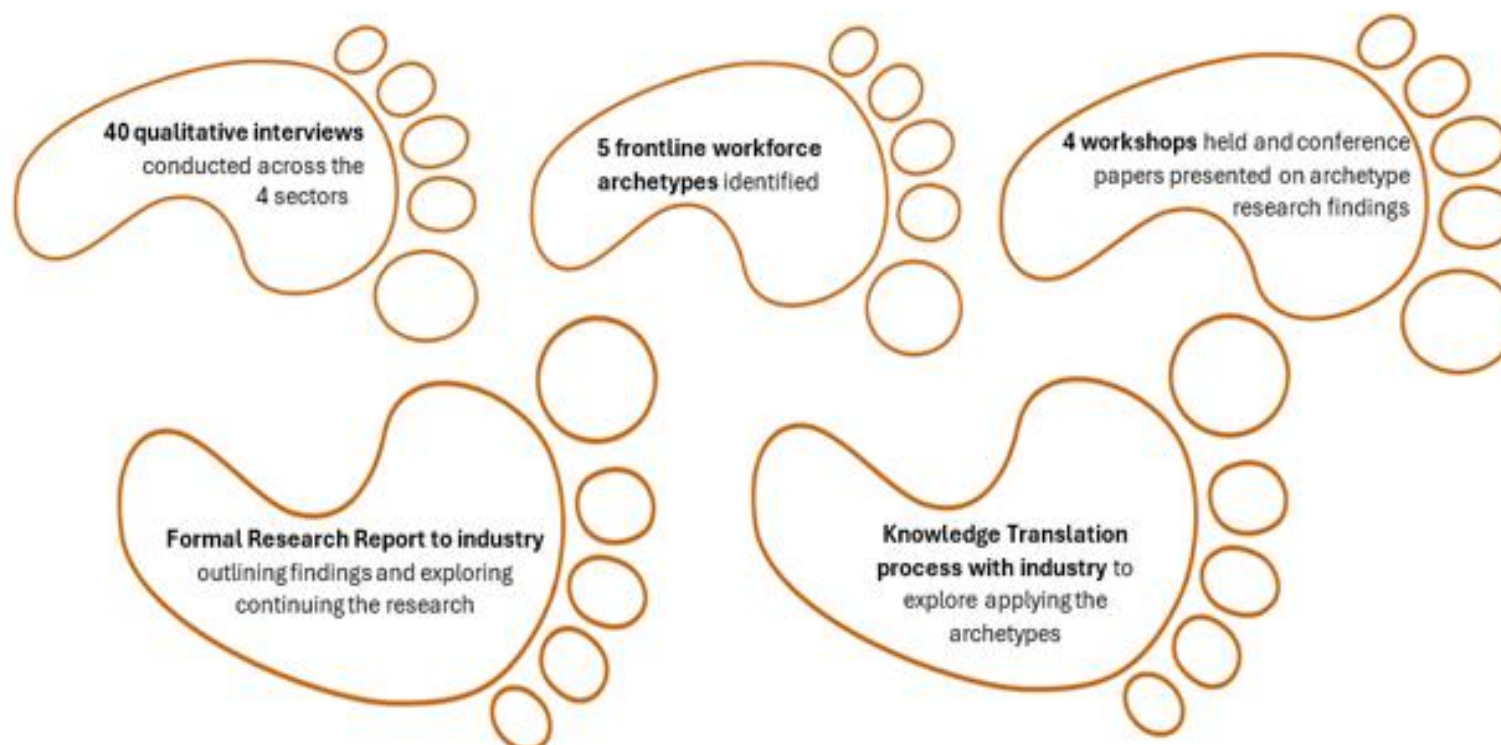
40 qualitative interviews conducted across the 4 sectors

5 frontline workforce archetypes identified

4 workshops held and conference papers presented on archetype research findings

Formal Research Report to industry outlining findings and exploring continuing the research

Knowledge Translation process with industry to explore applying the archetypes